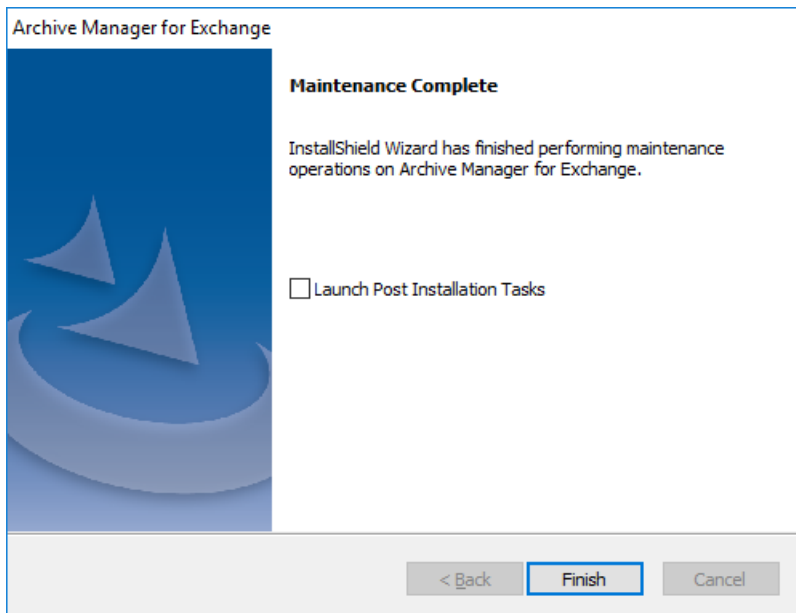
Archive Manager for Exchange

Maintenance Complete

InstallShield Wizard has finished performing maintenance operations on Archive Manager for Exchange.

Launch Post Installation Tasks

< Back

Finish

Cancel